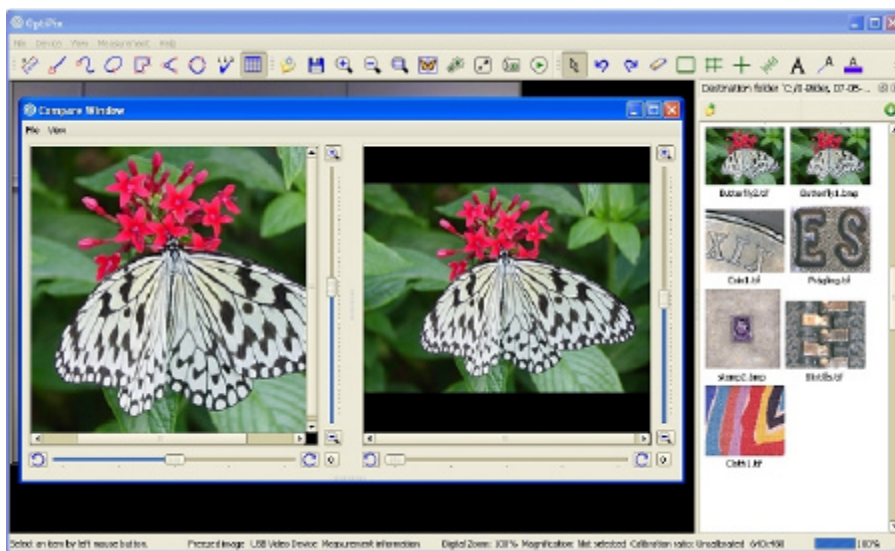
OptiPix

File Device View Measurement Help

Destination folder 'C:/I-Slide, 07-05-...

Compare Window

File View

Butterfly2.tif

Butterfly1.bmp

Coin1.tif

Pdaging.tif

stamp2.bmp

Bird5.tif

Cloth1.tif

Select an item by left mouse button. Frozed image USB Video Device Measurement information Digital Zoom: 100% Magnification: Not selected Calibration ratio: Uncalibrated 640x480 100%